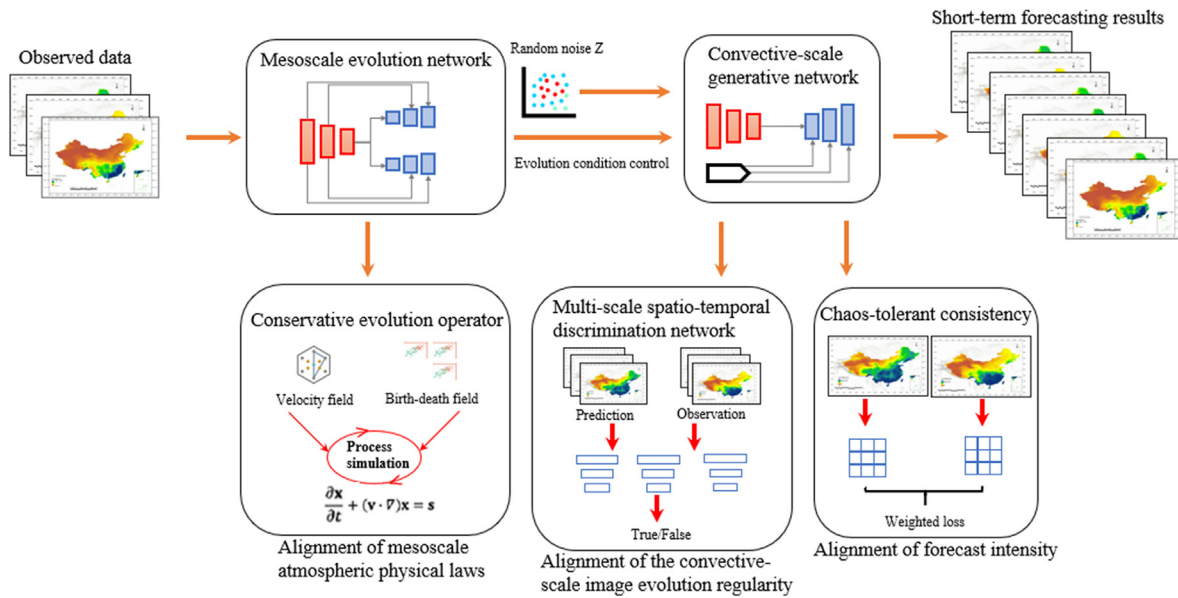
Observed data

Mesoscale evolution network

Random noise Z

Evolution condition control

Convective-scale generative network

Short-term forecasting results

Conservative evolution operator

Velocity field

Birth-death field

Process simulation

$\frac{\partial \mathbf{x}}{\partial t} + (\mathbf{v} \cdot \nabla)\mathbf{x} = \mathbf{s}$

Alignment of mesoscale atmospheric physical laws

Multi-scale spatio-temporal discrimination network

Prediction

Observation

True/False

Alignment of the convective-scale image evolution regularity

Chaos-tolerant consistency

Weighted loss

Alignment of forecast intensity